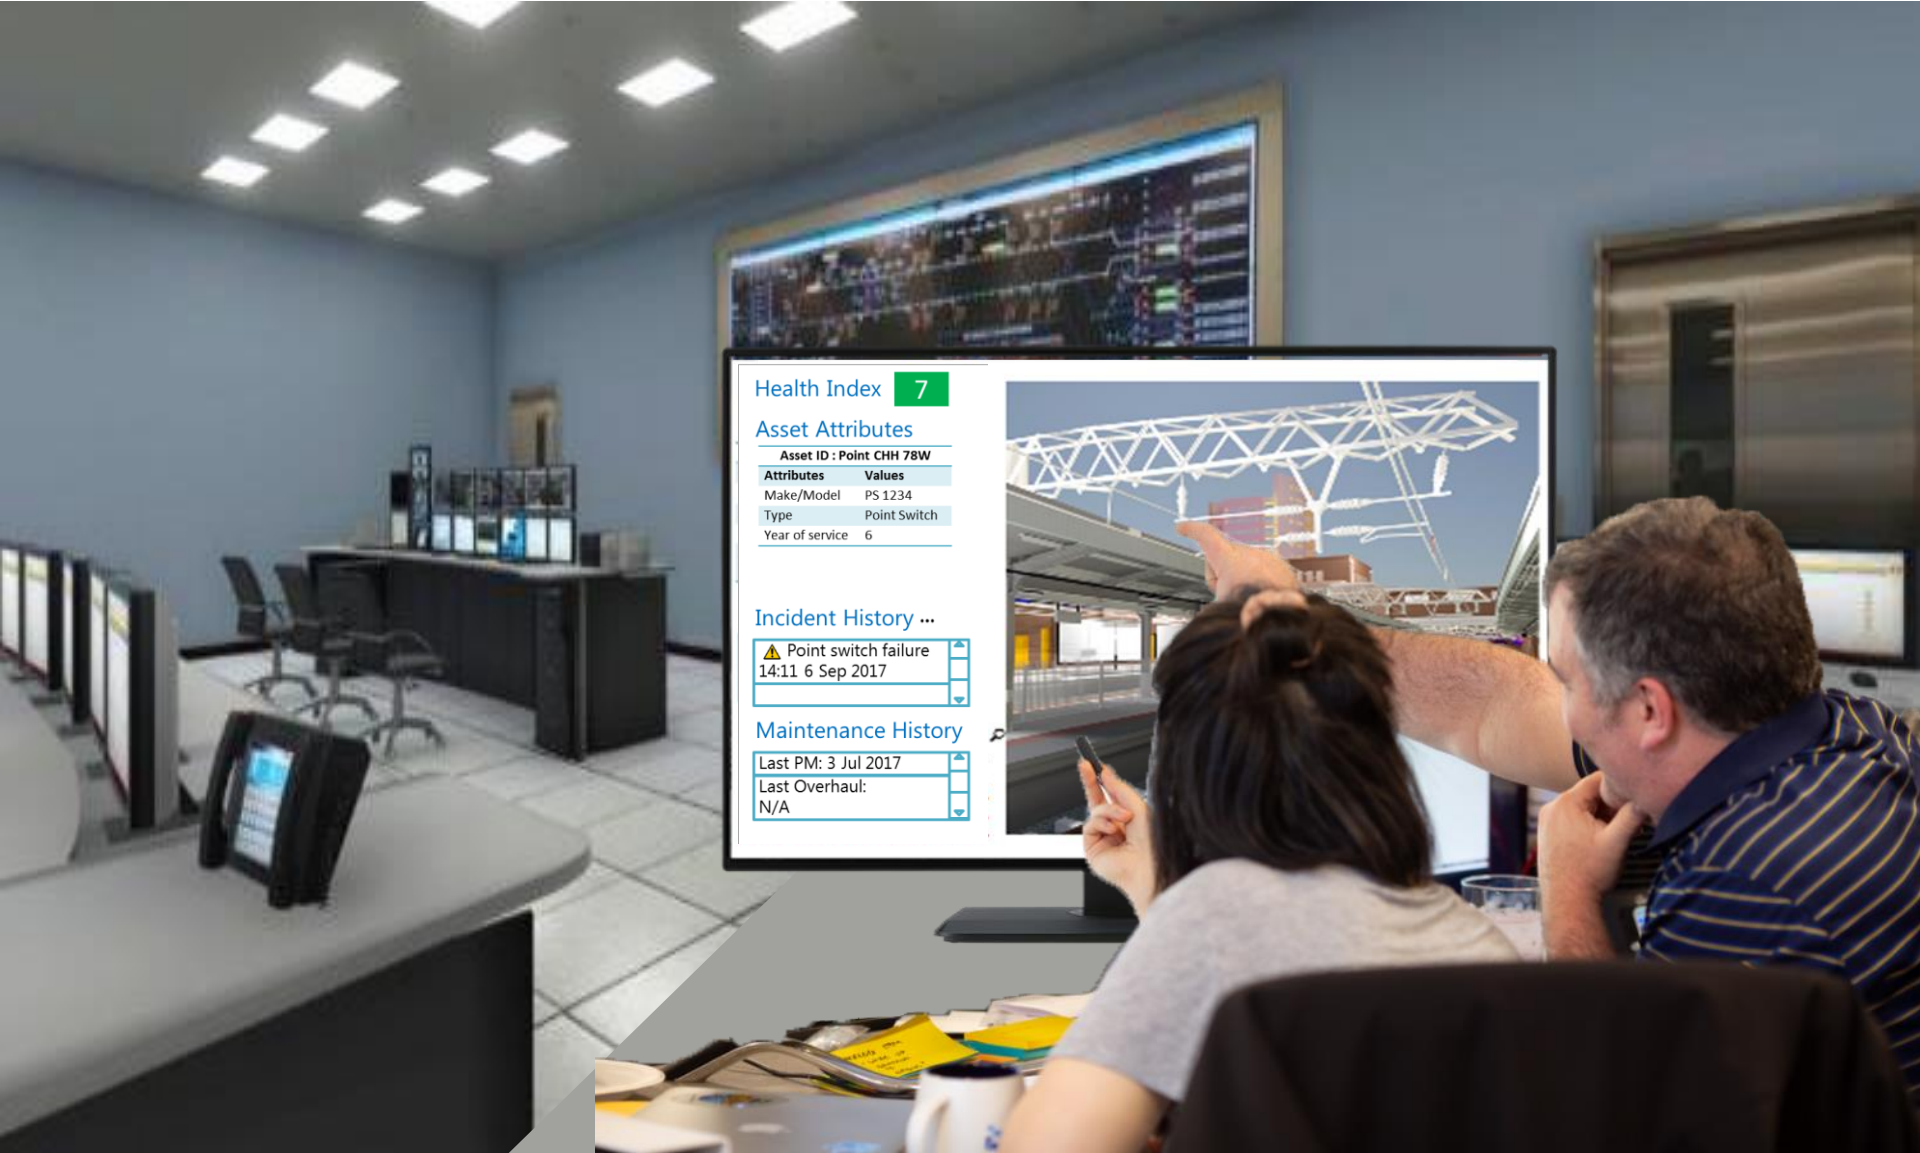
Health Index 7

Asset Attributes

Asset ID : Point CHH 78W

| Attributes | Values |
|---|---|
| Make/Model | PS 1234 |
| Type | Point Switch |
| Year of service | 6 |

Incident History ...

Point switch failure
14:11 6 Sep 2017

Maintenance History

Last PM: 3 Jul 2017
Last Overhaul:
N/A